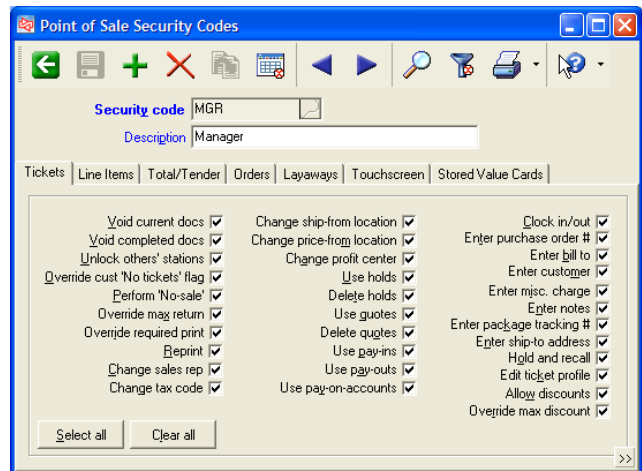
Point of Sale Security Codes

Security code MGR

Description Manager

Tickets | Line Items | Total/Tender | Orders | Layaways | Touchscreen | Stored Value Cards

Void current docs
Void completed docs
Unlock others' stations
Override cust 'No tickets' flag
Perform 'No-sale'
Override max return
Override required print
Reprint
Change sales rep
Change tax code

Change ship-from location
Change price-from location
Change profit center
Use holds
Delete holds
Use quotes
Delete quotes
Use pay-ins
Use pay-outs
Use pay-on-accounts

Clock in/out
Enter purchase order #
Enter bill to
Enter customer
Enter misc. charge
Enter notes
Enter package tracking #
Enter ship-to address
Hold and recall
Edit ticket profile
Allow discounts
Override max discount

Select all
Clear all

>>